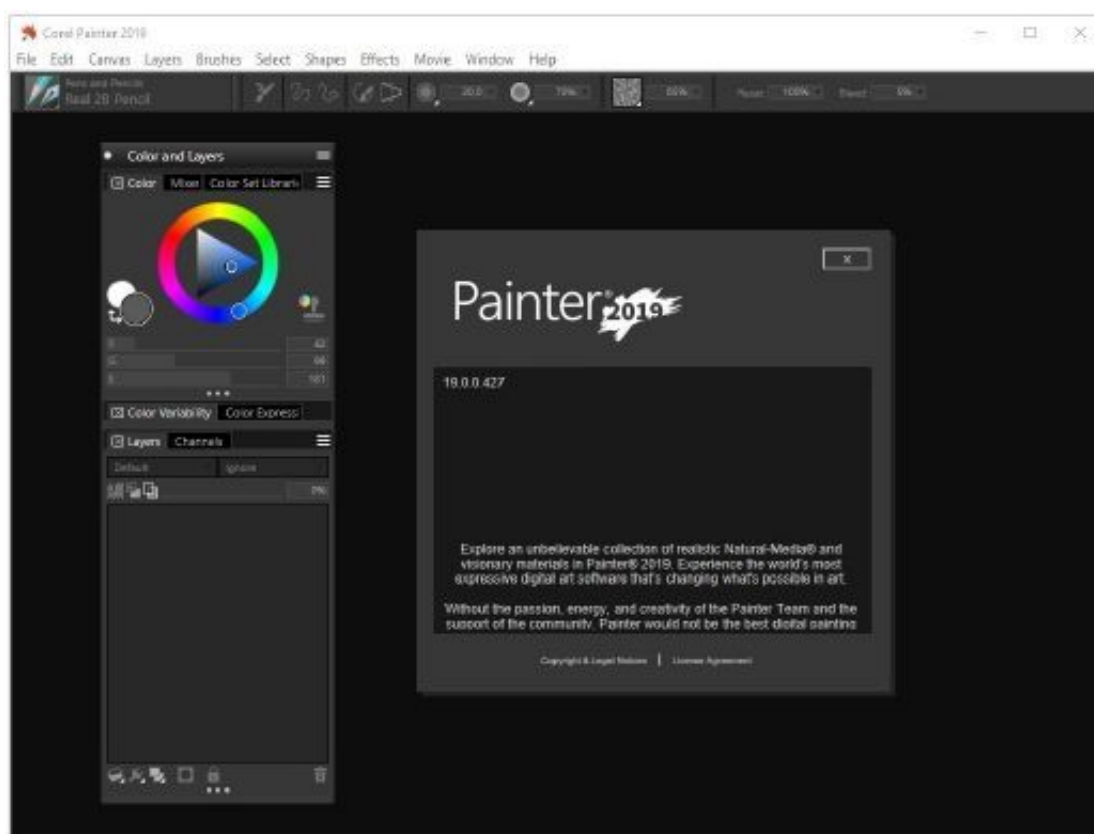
Corel Painter 2019

File Edit Canvas Layers Brushes Select Shapes Effects Movie Window Help

Pens and Pencils
Real 2B Pencil

20.0

79%

55%

Resat 100% Bleed 5%

Color and Layers

Color Mixer Color Set Librarie

R 42
G 66
B 161

Color Variability Color Express

Layers Channels

Default Ignore

0%

Painter® 2019

19.0.0.427

Explore an unbelievable collection of realistic Natural-Media® and visionary materials in Painter® 2019. Experience the world's most expressive digital art software that's changing what's possible in art.

Without the passion, energy, and creativity of the Painter Team and the support of the community, Painter would not be the best digital painting

Copyright & Legal Notices | License Agreement